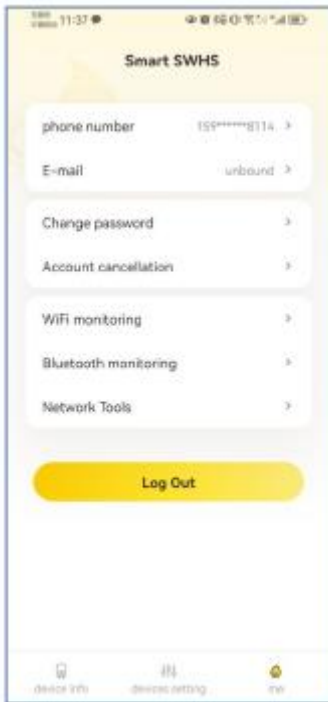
11:37

Smart SWHS

phone number 159******8114 >

E-mail unbound >

Change password >

Account cancellation >

WiFi monitoring >

Bluetooth monitoring >

Network Tools >

Log Out

device info devices setting me